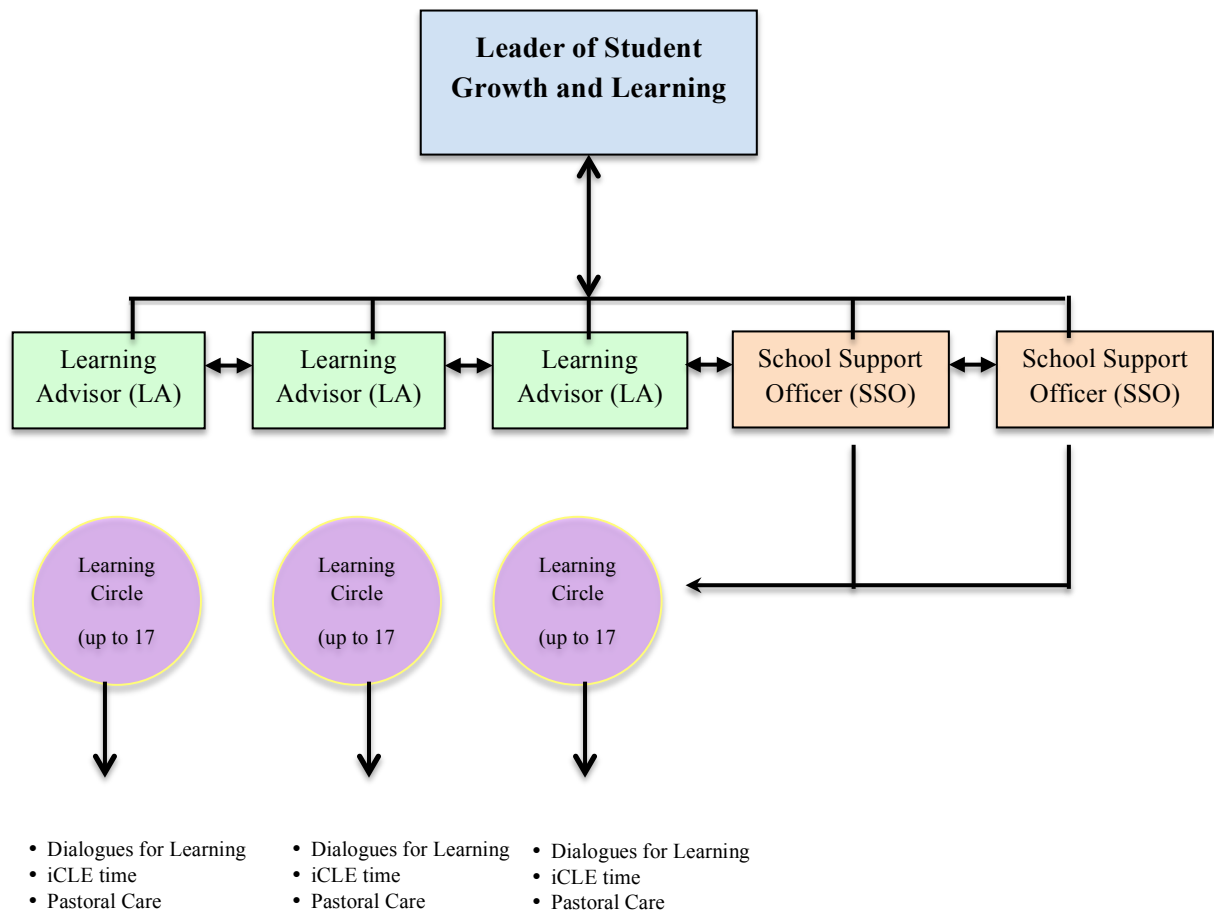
Leader of Student Growth and Learning

Learning Advisor (LA)

Learning Advisor (LA)

Learning Advisor (LA)

School Support Officer (SSO)

School Support Officer (SSO)

Learning Circle (up to 17

Learning Circle (up to 17

Learning Circle (up to 17

- Dialogues for Learning
- iCLE time
- Pastoral Care

- Dialogues for Learning
- iCLE time
- Pastoral Care

- Dialogues for Learning
- iCLE time
- Pastoral Care